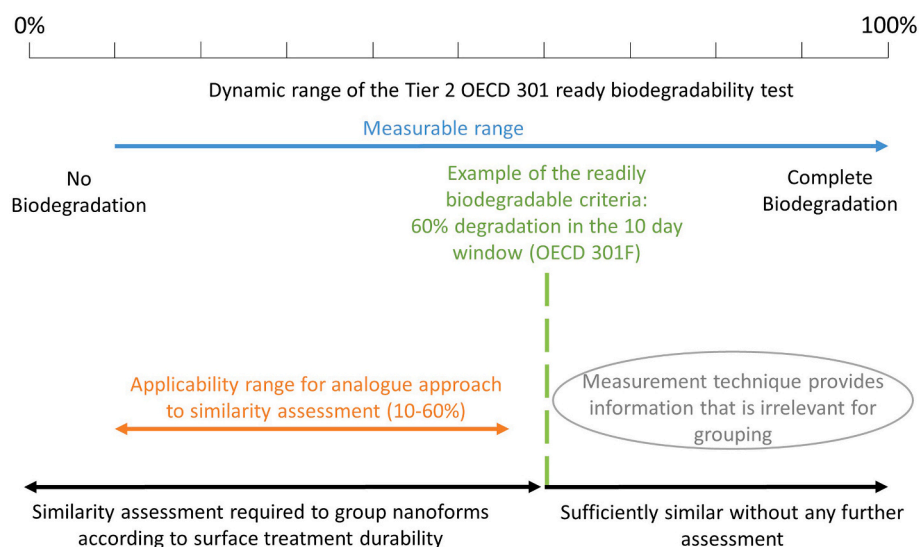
0%

100%

Dynamic range of the Tier 2 OECD 301 ready biodegradability test

Measurable range

No Biodegradation

Example of the readily biodegradable criteria: 60% degradation in the 10 day window (OECD 301F)

Complete Biodegradation

Applicability range for analogue approach to similarity assessment (10-60%)

Measurement technique provides information that is irrelevant for grouping

Similarity assessment required to group nanoforms according to surface treatment durability

Sufficiently similar without any further assessment